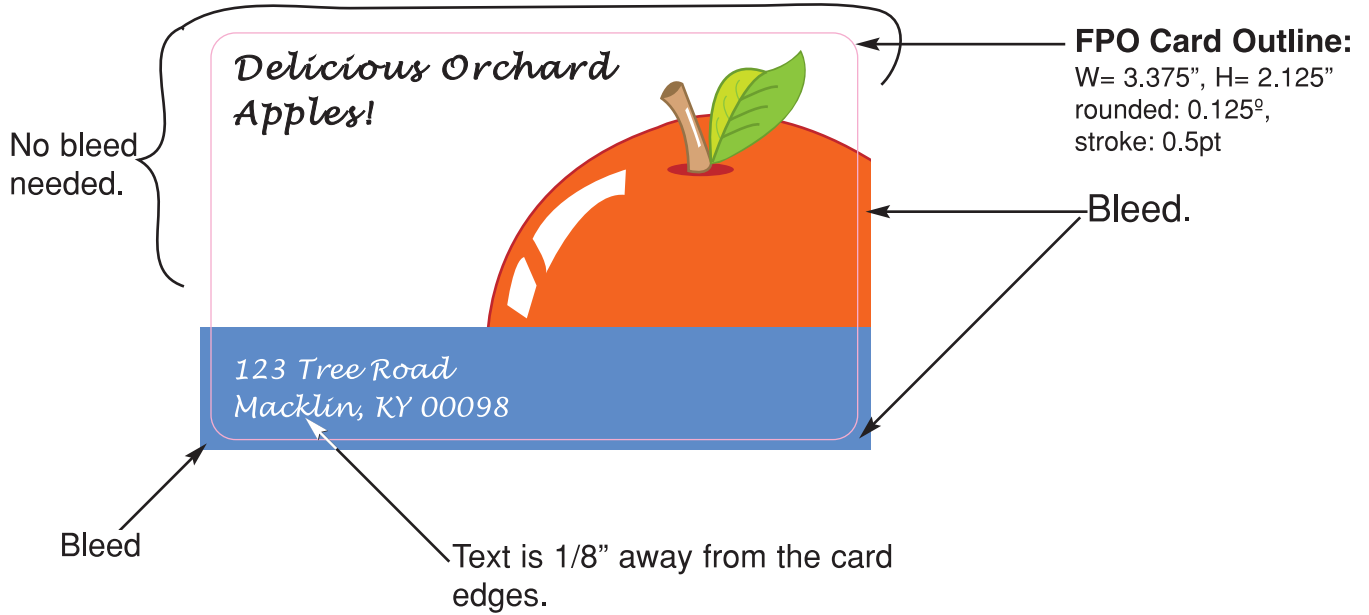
Delicious Orchard Apples!

No bleed needed.

FPO Card Outline:
W= 3.375", H= 2.125"
rounded: 0.125º,
stroke: 0.5pt

Bleed.

123 Tree Road
Macklin, KY 00098

Bleed

Text is 1/8" away from the card edges.